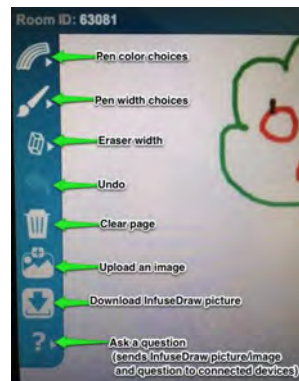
Room ID: 63081

Pen color choices

Pen width choices

Eraser width

Undo

Clear page

Upload an image

Download InfuseDraw picture

Ask a question (sends InfuseDraw picture/image and question to connected devices)